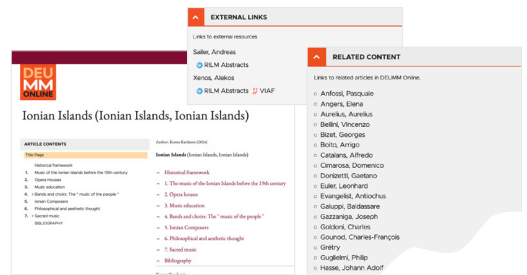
DEU MM ONLINE

Ionian Islands (Ionian Islands, Ionian Islands)

ARTICLE CONTENTS

Title Page

Historical framework
1. Music of the Ionian Islands before the 19th century
2. Opera Houses
3. Music education
4. Bands and choirs: The " music of the people "
5. Ionian Composers
6. Philosophical and aesthetic thought
7. Sacred music
BIBLIOGRAPHY

Author: Kostas Kardamis (2016)

Ionian Islands (Ionian Islands, Ionian Islands)

— Historical framework
— 1. The music of the Ionian Islands before the 19th century
— 2. Opera houses
— 3. Music education
— 4. Bands and choirs: The " music of the people "
— 5. Ionian Composers
— 6. Philosophical and aesthetic thought
— 7. Sacred music
— Bibliography

EXTERNAL LINKS

Links to external resources

Sailer, Andreas
RILM Abstracts

Xenos, Alekos
RILM Abstracts VIAF

RELATED CONTENT

Links to related articles in DEUMM Online.

Anfossi, Pasquale
Angers, Elena
Aurelius, Aurelius
Bellini, Vincenzo
Bizet, Georges
Boito, Arrigo
Catalans, Alfredo
Cimarosa, Domenico
Donizetti, Gaetano
Euler, Leonhard
Evangelist, Antiochus
Galuppi, Baldassare
Gazzaniga, Joseph
Goldoni, Charles
Gounod, Charles-François
Gretry
Guglielmi, Philip
Hasse, Johann Adolf